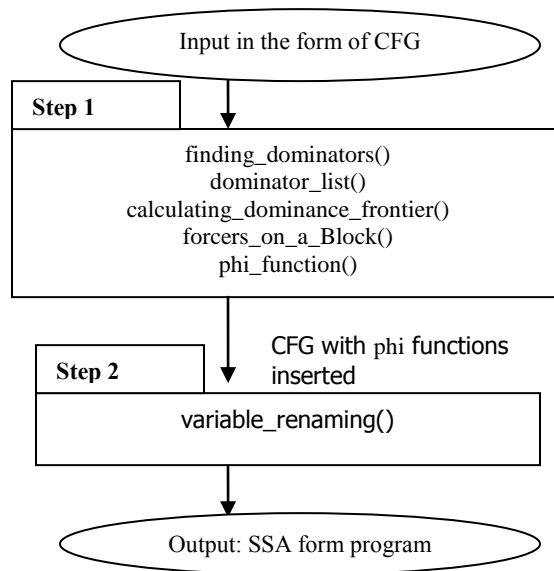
Input in the form of CFG

Step 1

finding_dominators()
dominator_list()
calculating_dominance_frontier()
forcers_on_a_Block()
phi_function()

CFG with phi functions inserted

Step 2

variable_renaming()

Output: SSA form program